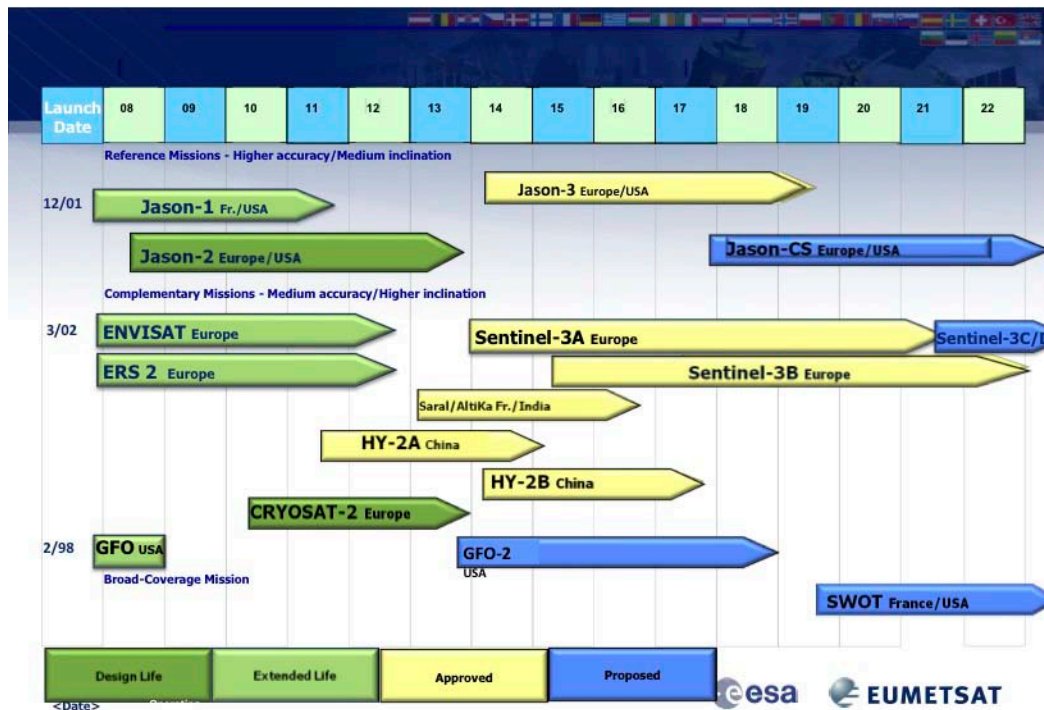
| Launch Date | 08 | 09 | 10 | 11 | 12 | 13 | 14 | 15 | 16 | 17 | 18 | 19 | 20 | 21 | 22 |
|---|---|---|---|---|---|---|---|---|---|---|---|---|---|---|---|

Reference Missions - Higher accuracy/Medium inclination

12/01

Jason-1 Fr./USA

Jason-3 Europe/USA

Jason-2 Europe/USA

Jason-CS Europe/USA

Complementary Missions - Medium accuracy/Higher inclination

3/02

ENVISAT Europe

Sentinel-3A Europe

Sentinel-3C/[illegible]

ERS 2 Europe

Sentinel-3B Europe

Saral/AltiKa Fr./India

HY-2A China

HY-2B China

CRYOSAT-2 Europe

2/98

GFO USA

GFO-2 USA

Broad-Coverage Mission

SWOT France/USA

Design Life

Extended Life

Approved

Proposed

esa

EUMETSAT

<Date>

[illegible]